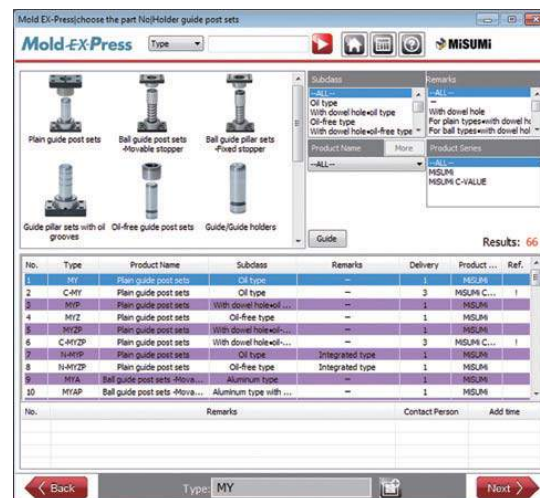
Mold EX-Press|choose the part No|Holder guide post sets

Mold-EX-Press Type

MiSUMi

Plain guide post sets
Ball guide post sets -Movable stopper
Ball guide pillar sets -Fixed stopper
Guide pillar sets with oil grooves
Oil-free guide post sets
Guide/Guide holders

Subclass
--ALL--
Oil type
With dowel hole•oil type
Oil-free type
With dowel hole•oil-free type

Remarks
--ALL--
--
With dowel hole
For plain types•with dowel ho
For ball types•with dowel hol

Product Name More
--ALL--

Product Series
--ALL--
MISUMI
MISUMI C-VALUE

Guide

Results: 66

| No. | Type | Product Name | Subclass | Remarks | Delivery | Product ... | Ref. |
|---|---|---|---|---|---|---|---|
| 1 | MY | Plain guide post sets | Oil type | -- | 1 | MISUMI | |
| 2 | C-MY | Plain guide post sets | Oil type | -- | 3 | MISUMI C... | ! |
| 3 | MYP | Plain guide post sets | With dowel hole•oil ... | -- | 1 | MISUMI | |
| 4 | MYZ | Plain guide post sets | Oil-free type | -- | 1 | MISUMI | |
| 5 | MYZP | Plain guide post sets | With dowel hole•oil-... | -- | 1 | MISUMI | |
| 6 | C-MYZP | Plain guide post sets | With dowel hole•oil-... | -- | 3 | MISUMI C... | ! |
| 7 | N-MYP | Plain guide post sets | Oil type | Integrated type | 1 | MISUMI | |
| 8 | N-MYZP | Plain guide post sets | Oil-free type | Integrated type | 1 | MISUMI | |
| 9 | MYA | Ball guide post sets -Mova... | Aluminum type | -- | 1 | MISUMI | |
| 10 | MYAP | Ball guide post sets -Mova... | Aluminum type with ... | -- | 1 | MISUMI | |

| No. | Remarks | Contact Person | Add time |
|---|---|---|---|

Back
Type: MY
Next